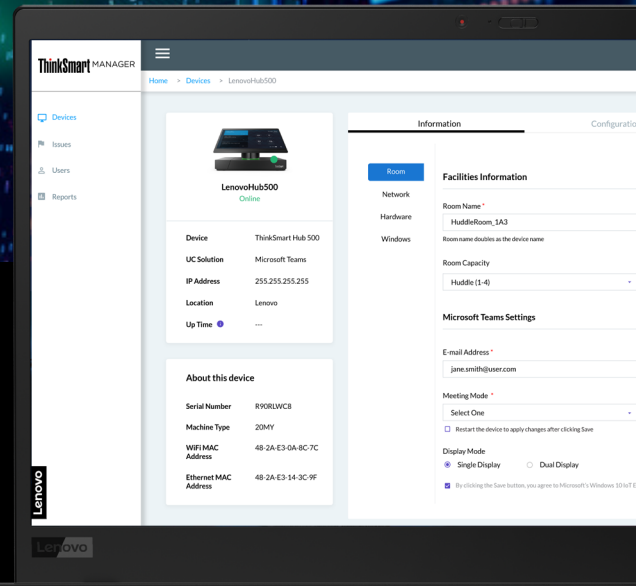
ThinkSmart MANAGER

Home > Devices > LenovoHub500

Devices
Issues
Users
Reports

LenovoHub500
Online

| Device | ThinkSmart Hub 500 |
|---|---|
| UC Solution | Microsoft Teams |
| IP Address | 255.255.255.255 |
| Location | Lenovo |
| Up Time | --- |

About this device

| Serial Number | R90RLWC8 |
|---|---|
| Machine Type | 20MY |
| WiFi MAC Address | 48-2A-E3-0A-8C-7C |
| Ethernet MAC Address | 48-2A-E3-14-3C-9F |

Information
Configuratio

Room
Network
Hardware
Windows

Facilities Information

Room Name *
HuddleRoom_1A3
Room name doubles as the device name

Room Capacity
Huddle (1-4)

Microsoft Teams Settings

E-mail Address *
jane.smith@user.com

Meeting Mode *
Select One

Restart the device to apply changes after clicking Save

Display Mode
Single Display
Dual Display

By clicking the Save button, you agree to Microsoft's Windows 10 IoT E

Lenovo

Lenovo